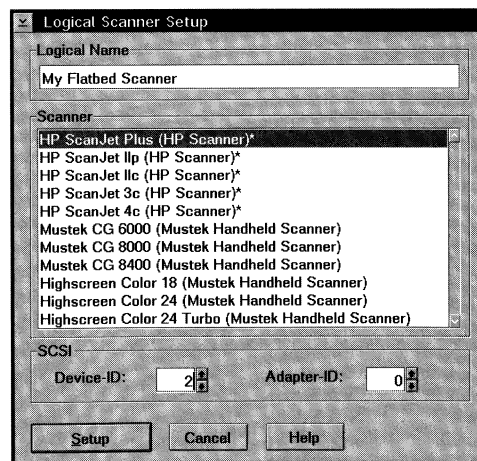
Logical Scanner Setup

Logical Name

My Flatbed Scanner

Scanner

HP ScanJet Plus (HP Scanner)*
HP ScanJet IIp (HP Scanner)*
HP ScanJet IIc (HP Scanner)*
HP ScanJet 3c (HP Scanner)*
HP ScanJet 4c (HP Scanner)*
Mustek CG 6000 (Mustek Handheld Scanner)
Mustek CG 8000 (Mustek Handheld Scanner)
Mustek CG 8400 (Mustek Handheld Scanner)
Highscreen Color 18 (Mustek Handheld Scanner)
Highscreen Color 24 (Mustek Handheld Scanner)
Highscreen Color 24 Turbo (Mustek Handheld Scanner)

SCSI

Device-ID: 2

Adapter-ID: 0

Setup

Cancel

Help